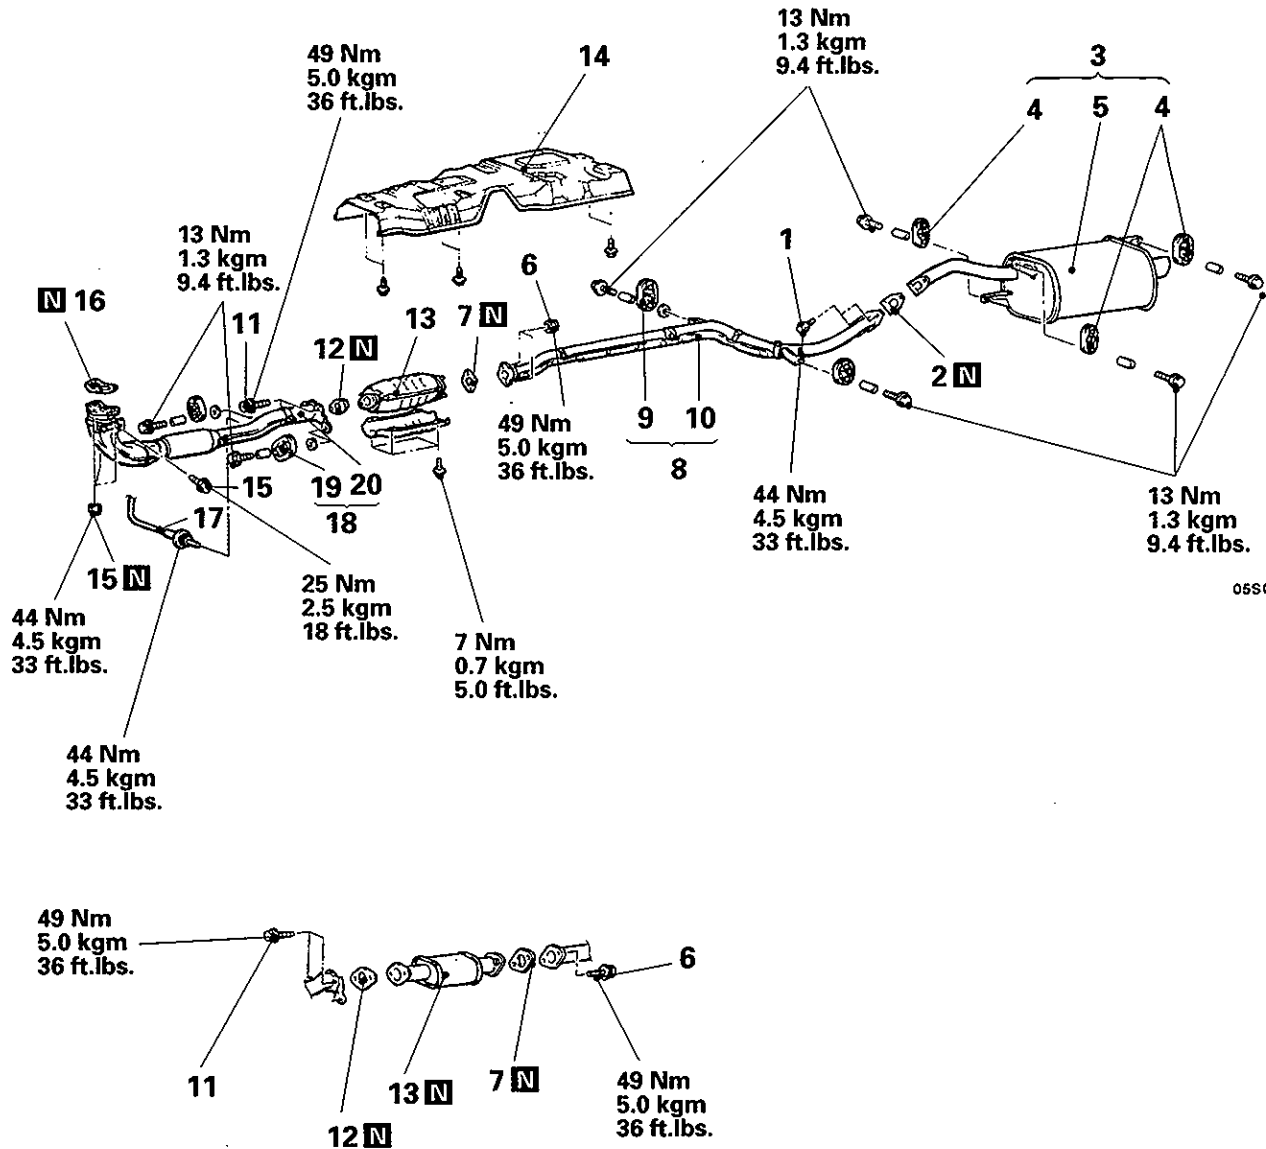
13 Nm
1.3 kgm
9.4 ft.lbs.

3

4 5 4

49 Nm
5.0 kgm
36 ft.lbs.

14

13 Nm
1.3 kgm
9.4 ft.lbs.

1

6

N 16

11

12 N

13

7 N

2 N

15

9 10

8

19 20

18

17

49 Nm
5.0 kgm
36 ft.lbs.

44 Nm
4.5 kgm
33 ft.lbs.

13 Nm
1.3 kgm
9.4 ft.lbs.

05S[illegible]

15 N

44 Nm
4.5 kgm
33 ft.lbs.

25 Nm
2.5 kgm
18 ft.lbs.

7 Nm
0.7 kgm
5.0 ft.lbs.

44 Nm
4.5 kgm
33 ft.lbs.

49 Nm
5.0 kgm
36 ft.lbs.

6

11

13 N

7 N

49 Nm
5.0 kgm
36 ft.lbs.

12 N